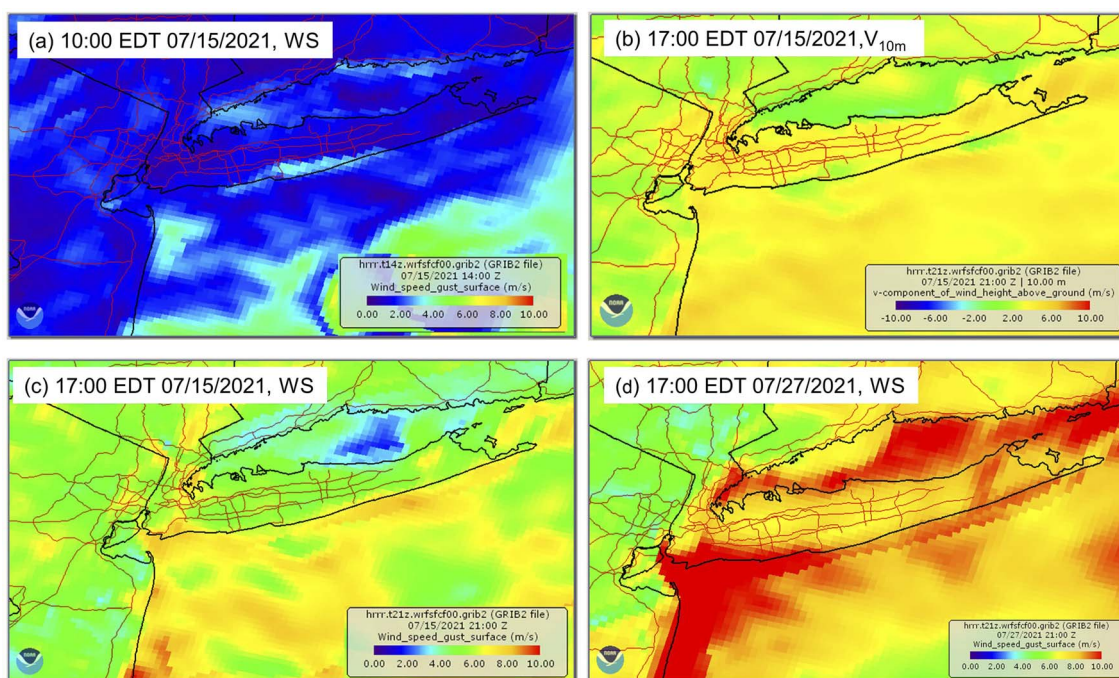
(a) 10:00 EDT 07/15/2021, WS

hrrr.t14z.wrfsfcf00.grib2 (GRIB2 file)
07/15/2021 14:00 Z
Wind_speed_gust_surface (m/s)
0.00 2.00 4.00 6.00 8.00 10.00

NOAA

(b) 17:00 EDT 07/15/2021,$V_{10m}$

hrrr.t21z.wrfsfcf00.grib2 (GRIB2 file)
07/15/2021 21:00 Z | 10.00 m
v-component_of_wind_height_above_ground (m/s)
-10.00 -6.00 -2.00 2.00 6.00 10.00

NOAA

(c) 17:00 EDT 07/15/2021, WS

hrrr.t21z.wrfsfcf00.grib2 (GRIB2 file)
07/15/2021 21:00 Z
Wind_speed_gust_surface (m/s)
0.00 2.00 4.00 6.00 8.00 10.00

NOAA

(d) 17:00 EDT 07/27/2021, WS

hrrr.t21z.wrfsfcf00.grib2 (GRIB2 file)
07/27/2021 21:00 Z
Wind_speed_gust_surface (m/s)
0.00 2.00 4.00 6.00 8.00 10.00

NOAA